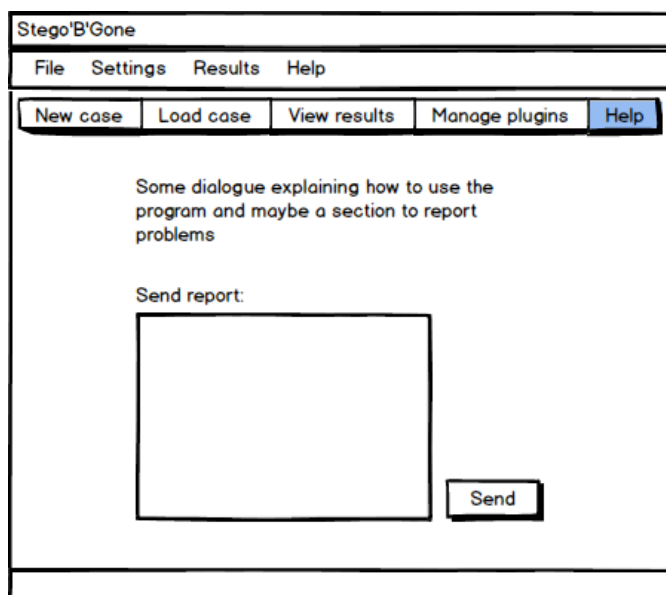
Stego'B'Gone

File Settings Results Help

New case | Load case | View results | Manage plugins | Help

Some dialogue explaining how to use the program and maybe a section to report problems

Send report:

Send